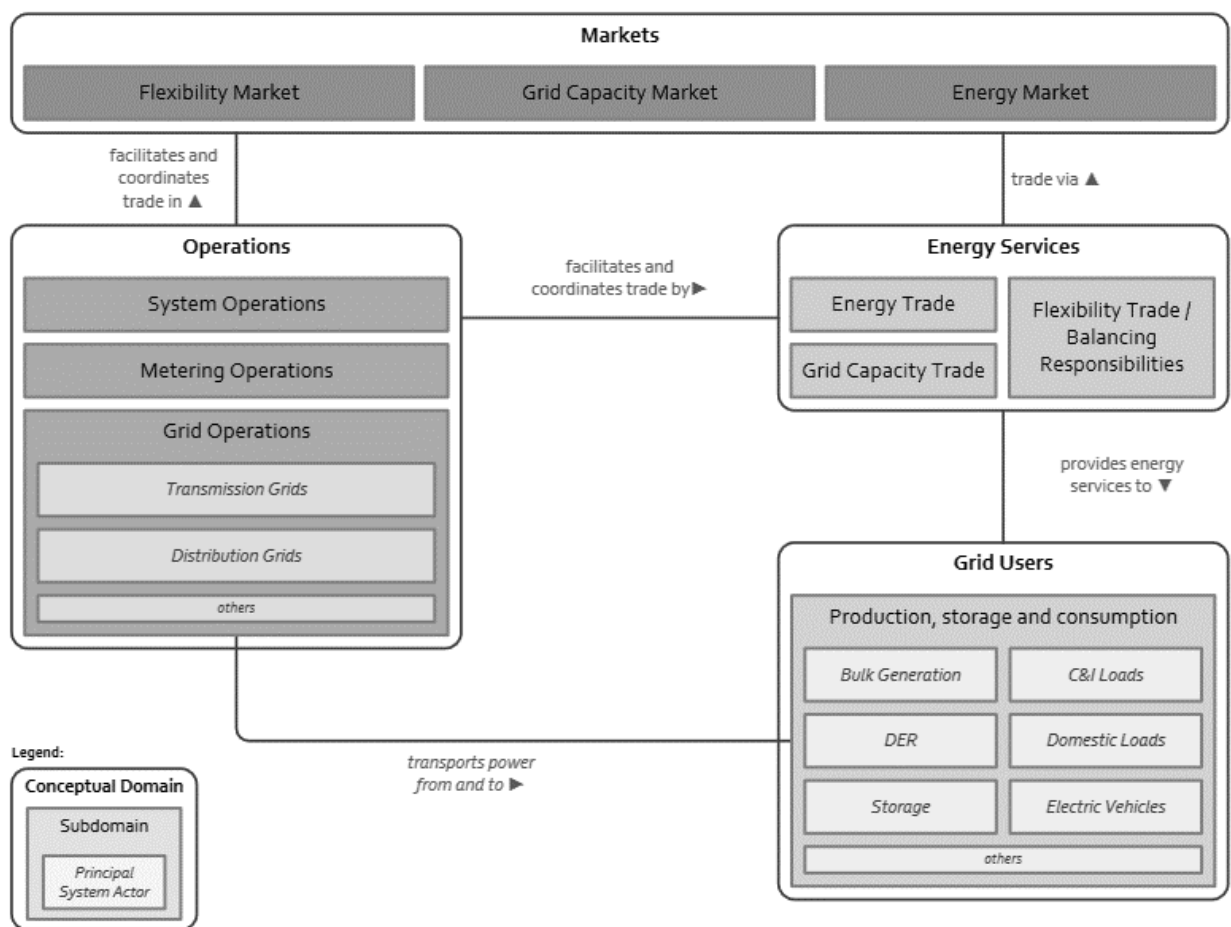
Markets

Flexibility Market

Grid Capacity Market

Energy Market

facilitates and coordinates trade in ▲

trade via ▲

Operations

System Operations

Metering Operations

Grid Operations

Transmission Grids

Distribution Grids

others

facilitates and coordinates trade by ▶

Energy Services

Energy Trade

Grid Capacity Trade

Flexibility Trade / Balancing Responsibilities

provides energy services to ▼

Grid Users

Production, storage and consumption

Bulk Generation

C&I Loads

DER

Domestic Loads

Storage

Electric Vehicles

others

transports power from and to ▶

Legend:

Conceptual Domain

Subdomain

Principal System Actor